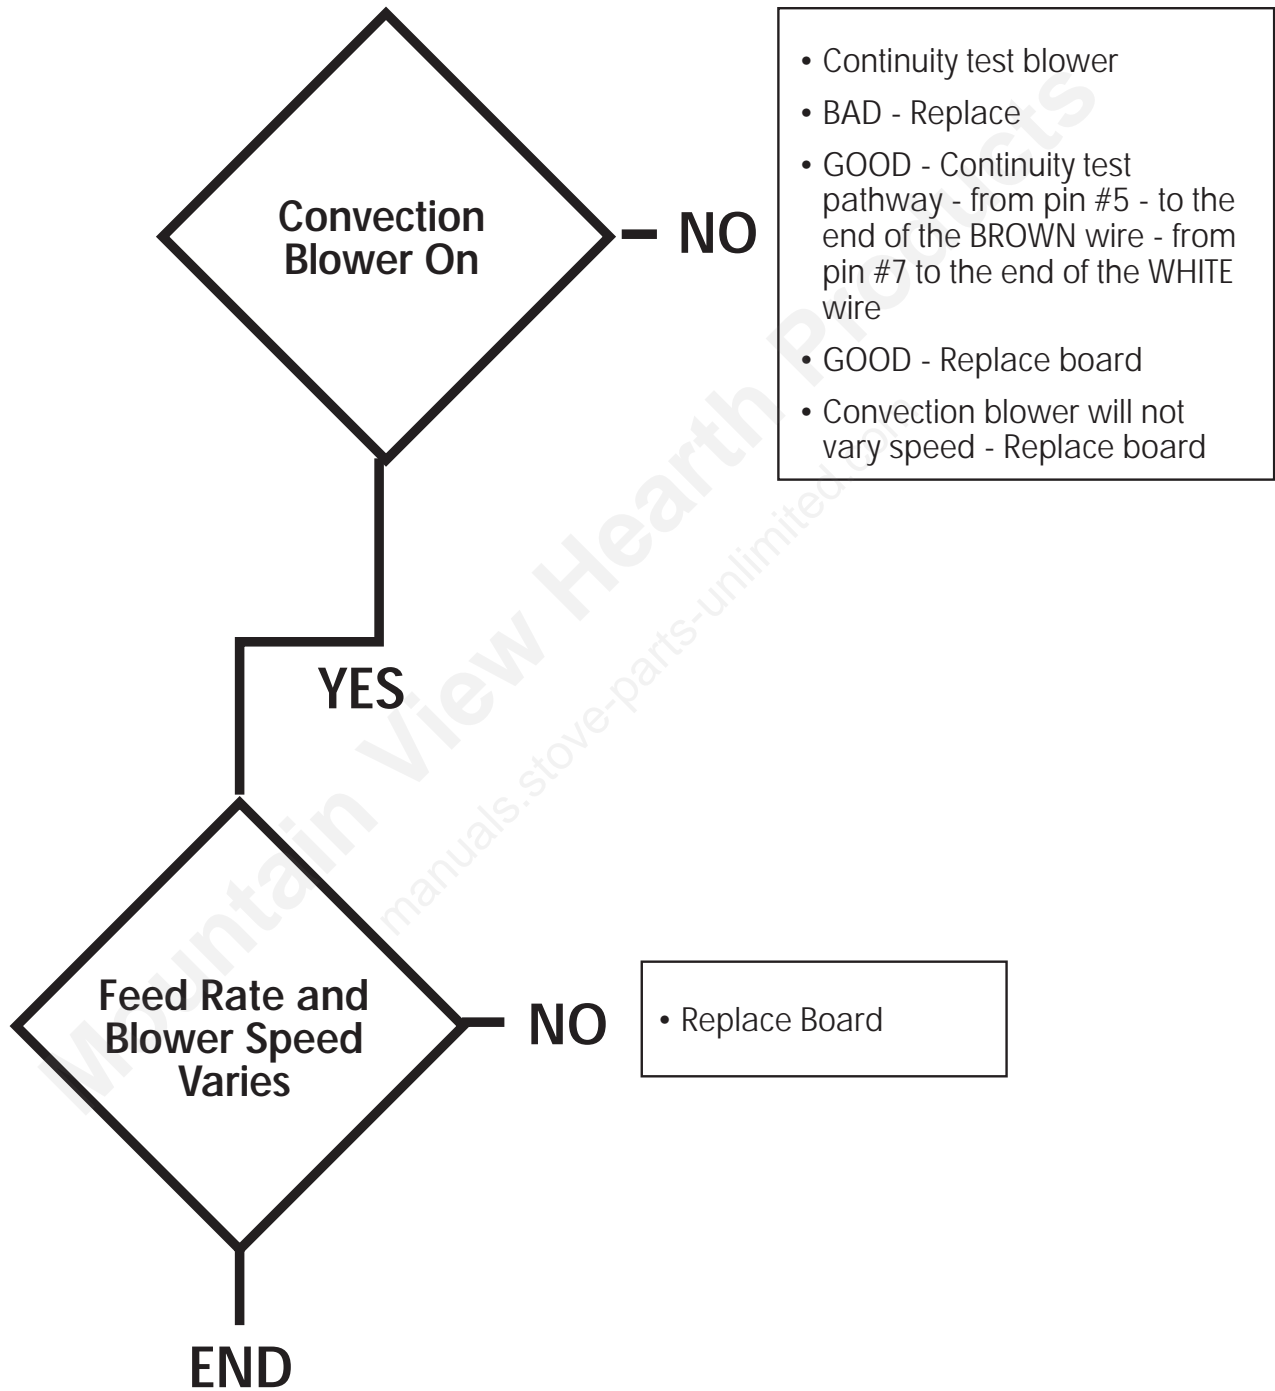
Convection Blower On

NO

• Continuity test blower
• BAD - Replace
• GOOD - Continuity test pathway - from pin #5 - to the end of the BROWN wire - from pin #7 to the end of the WHITE wire
• GOOD - Replace board
• Convection blower will not vary speed - Replace board

YES

Feed Rate and Blower Speed Varies

NO

• Replace Board

END

Mountain View Hearth Products

manuals.stove-parts-unlimited.com